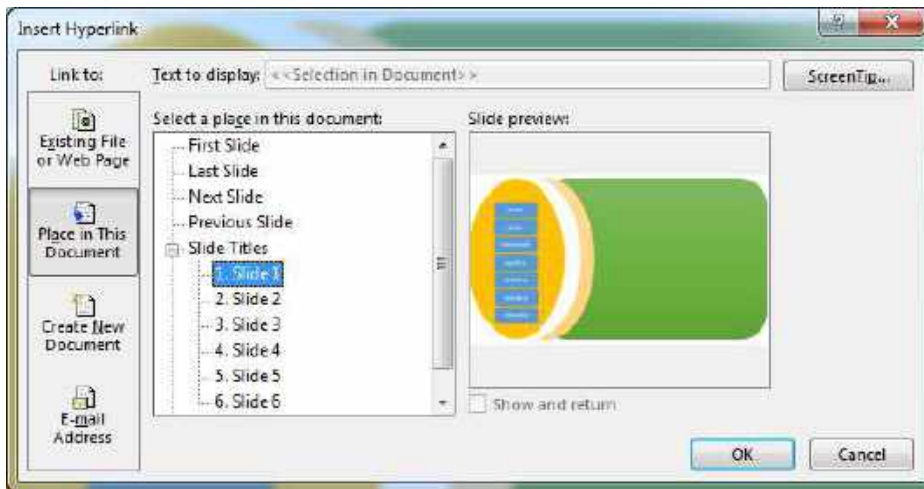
Insert Hyperlink

Link to:

Text to display: <<Selection in Document>>

ScreenTip...

Existing File or Web Page

Place in This Document

Create New Document

E-mail Address

Select a place in this document:

First Slide
Last Slide
Next Slide
Previous Slide
Slide Titles
1. Slide 1
2. Slide 2
3. Slide 3
4. Slide 4
5. Slide 5
6. Slide 6

Slide preview:

Show and return

OK

Cancel